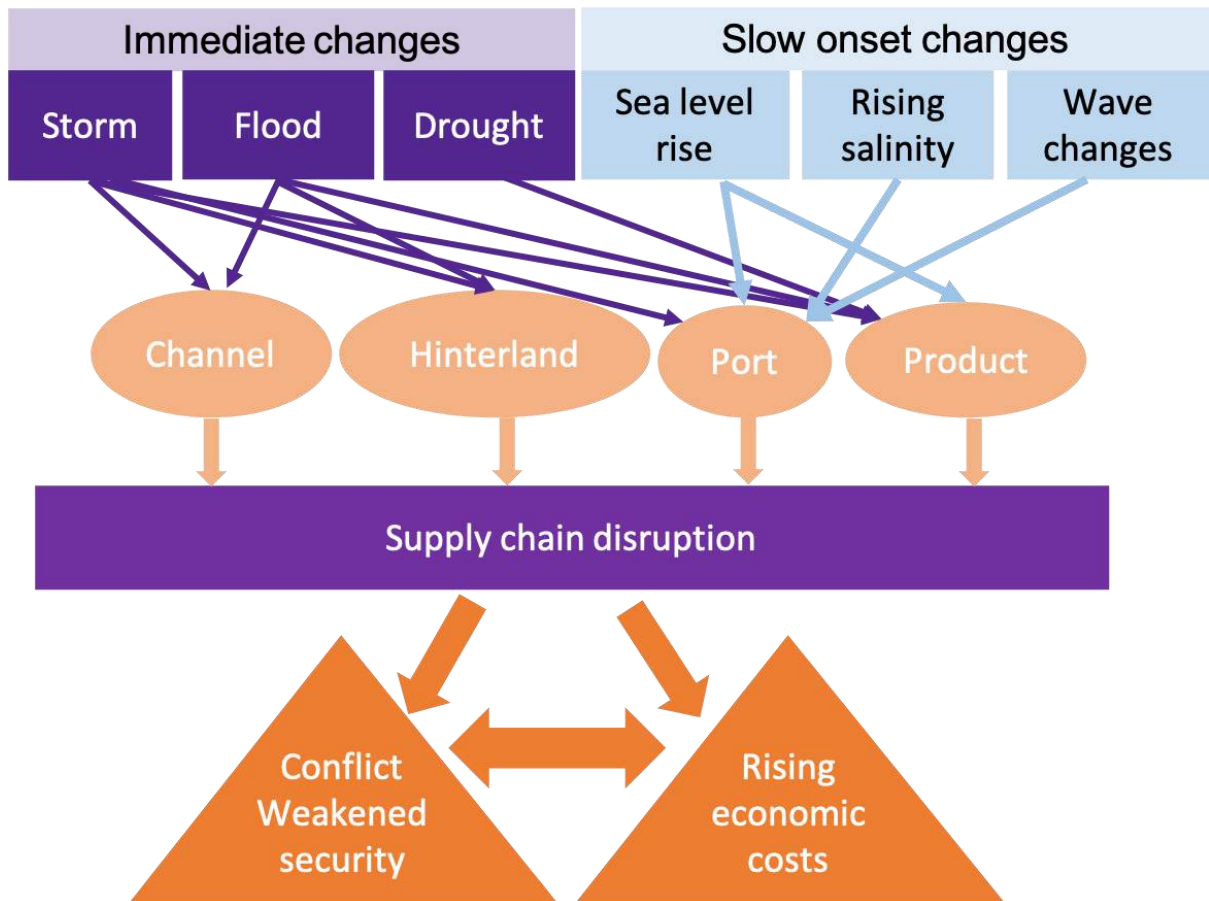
Immediate changes

Storm

Flood

Drought

Slow onset changes

Sea level rise

Rising salinity

Wave changes

Channel

Hinterland

Port

Product

Supply chain disruption

Conflict Weakened security

Rising economic costs